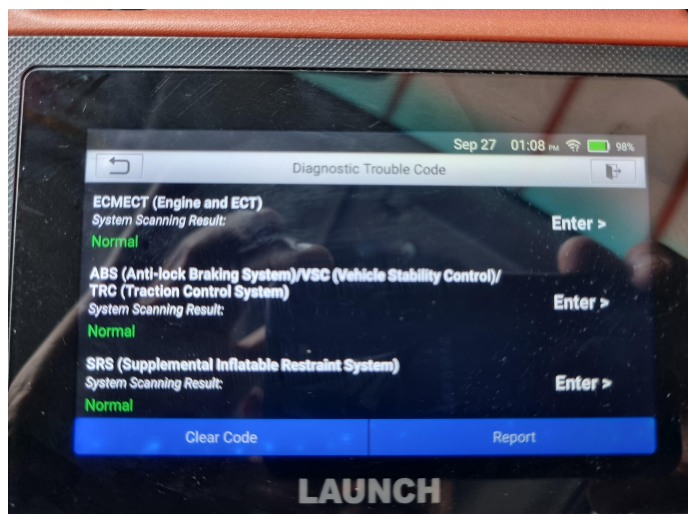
Sep 27 01:08 PM 98%

Diagnostic Trouble Code

ECMECT (Engine and ECT)
System Scanning Result:
Normal
Enter >

ABS (Anti-lock Braking System)/VSC (Vehicle Stability Control)/ TRC (Traction Control System)
System Scanning Result:
Normal
Enter >

SRS (Supplemental Inflatable Restraint System)
System Scanning Result:
Normal
Enter >

Clear Code
Report

LAUNCH